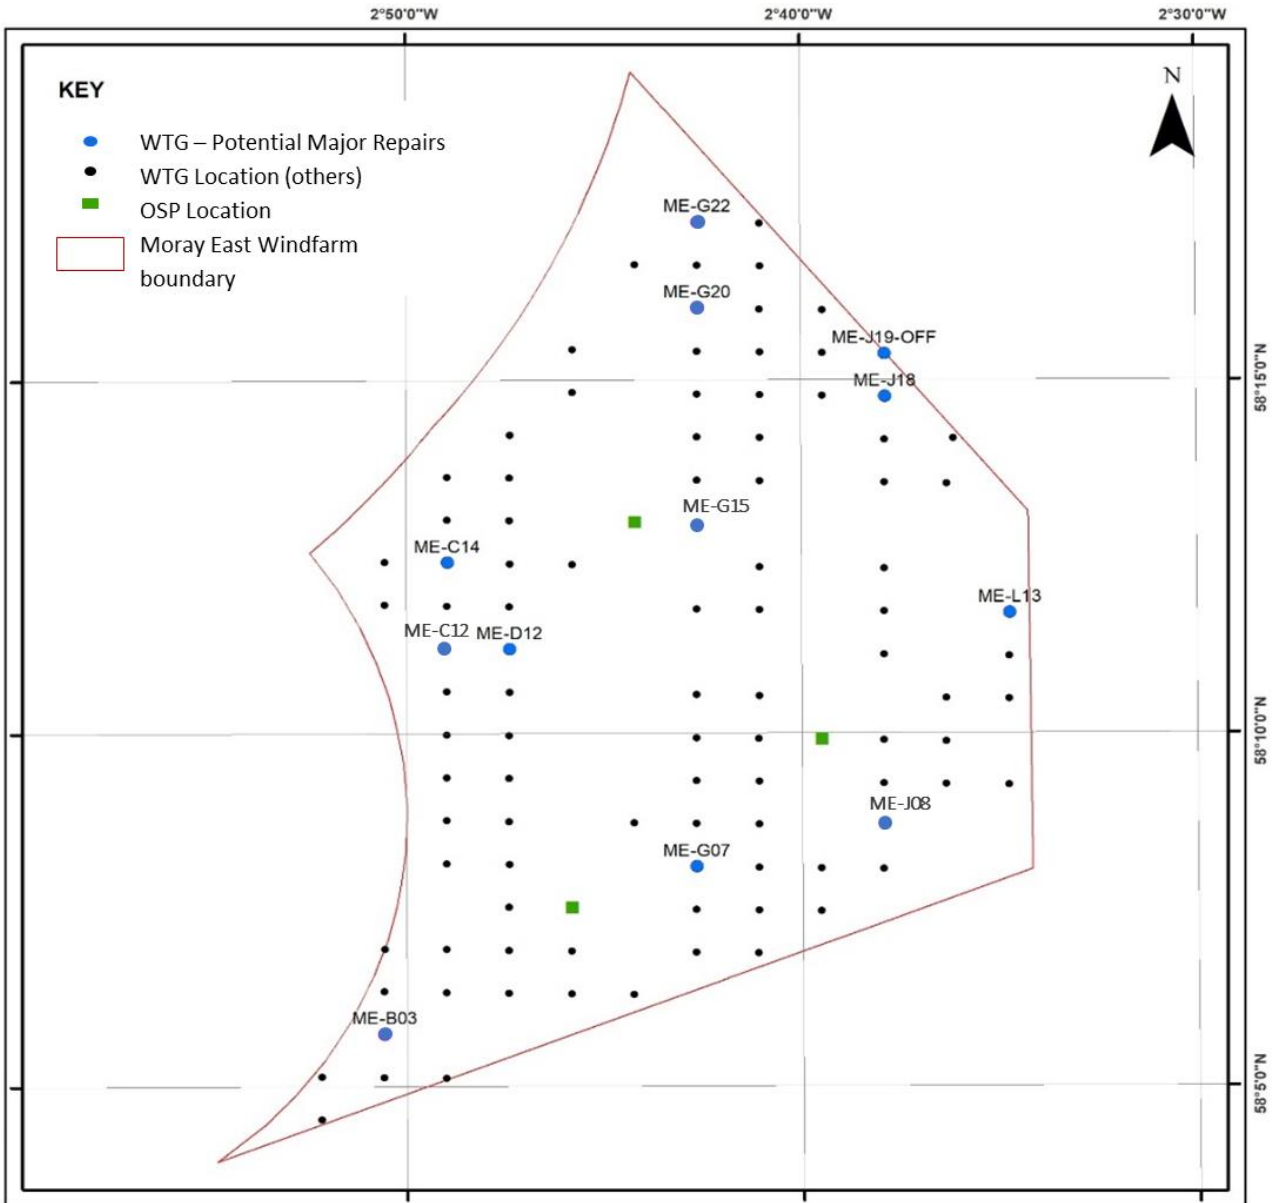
2°50'0"W
2°40'0"W
2°30'0"W

KEY

WTG – Potential Major Repairs
WTG Location (others)
OSP Location
Moray East Windfarm boundary

N

58°15'0"N
58°10'0"N
58°5'0"N

ME-G22
ME-G20
ME-J19-OFF
ME-J18
ME-G15
ME-C14
ME-L13
ME-C12
ME-D12
ME-J08
ME-G07
ME-B03